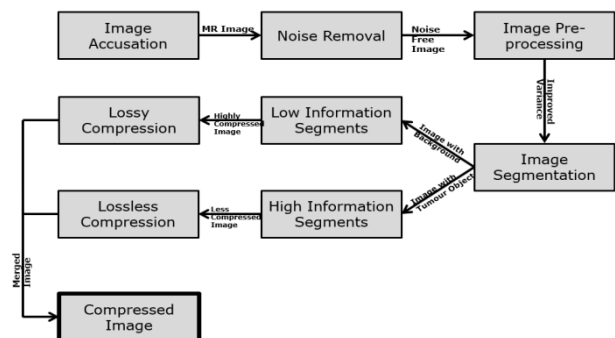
Image Accusation

MR Image

Noise Removal

Noise Free Image

Image Pre-processing

Improved Variance

Image Segmentation

Image with Background

Low Information Segments

Highly Compressed Image

Lossy Compression

Image with Tumour Object

High Information Segments

Less Compressed Image

Lossless Compression

Merged Image

Compressed Image